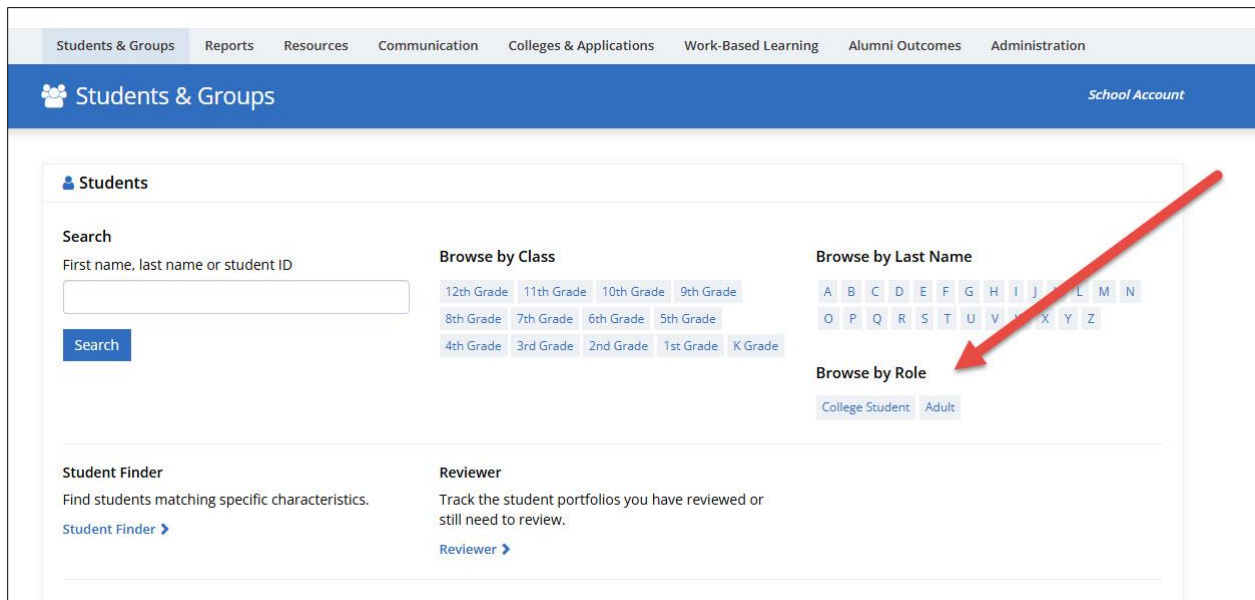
Students & Groups Reports Resources Communication Colleges & Applications Work-Based Learning Alumni Outcomes Administration

Students & Groups

School Account

Students

Search
First name, last name or student ID

Search

Browse by Class
12th Grade 11th Grade 10th Grade 9th Grade
8th Grade 7th Grade 6th Grade 5th Grade
4th Grade 3rd Grade 2nd Grade 1st Grade K Grade

Browse by Last Name
A B C D E F G H I J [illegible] L M N
O P Q R S T U V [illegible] X Y Z

Browse by Role
College Student Adult

Student Finder
Find students matching specific characteristics.
Student Finder >

Reviewer
Track the student portfolios you have reviewed or still need to review.
Reviewer >